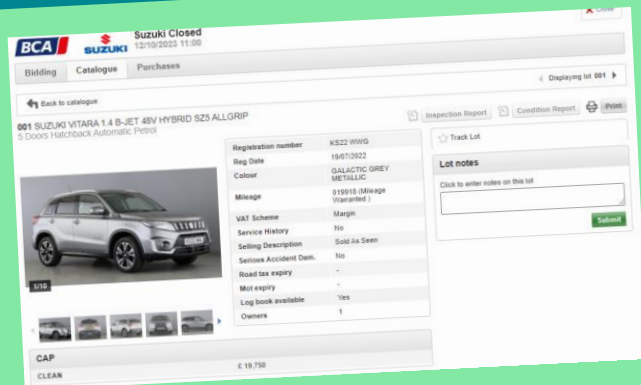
Close

BCA SUZUKI Suzuki Closed
12/10/2023 11:00

Bidding Catalogue Purchases

Displaying lot 001

Back to catalogue

001 SUZUKI VITARA 1.4 B-JET 48V HYBRID SZ5 ALLGRIP
5 Doors Hatchback Automatic Petrol

Inspection Report Condition Report Print

| Registration number | KS22 WWG |
|---|---|
| Reg Date | 19/07/2022 |
| Colour | GALACTIC GREY METALLIC |
| Mileage | 019918 (Mileage Warranted) |
| VAT Scheme | Margin |
| Service History | No |
| Selling Description | Sold As Seen |
| Serious Accident Dam. | No |
| Road tax expiry | - |
| Mot expiry | - |
| Log book available | Yes |
| Owners | 1 |

1/10

Track Lot

Lot notes

Click to enter notes on this lot

Submit

CAP

CLEAN £ 19,750